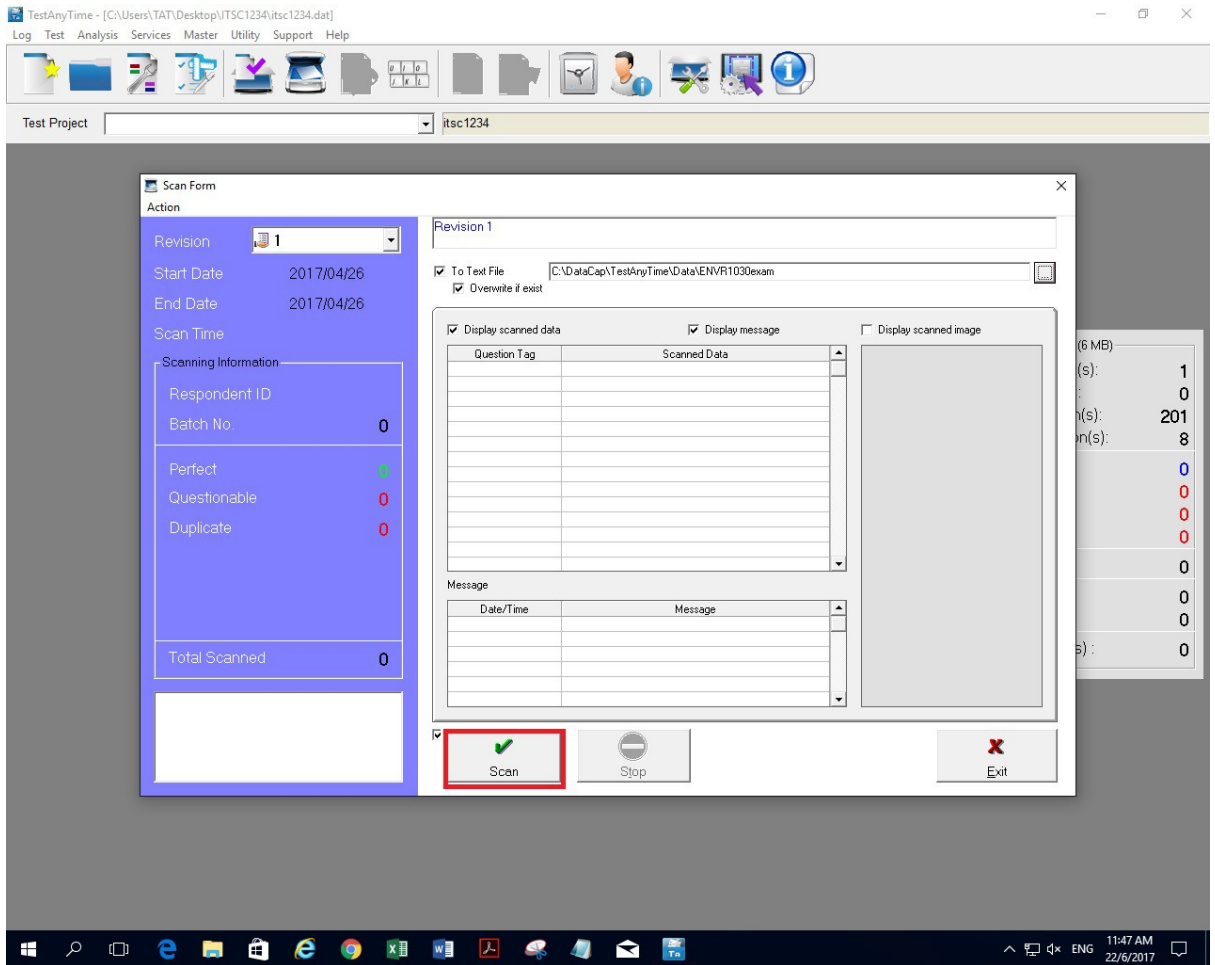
TestAnyTime - [C:\Users\TAT\Desktop\ITSC1234\itsc1234.dat]
Log Test Analysis Services Master Utility Support Help

Test Project itsc1234

Scan Form
Action

Revision 1
Start Date 2017/04/26
End Date 2017/04/26
Scan Time

Scanning Information
Respondent ID
Batch No. 0
Perfect 0
Questionable 0
Duplicate 0
Total Scanned 0

Revision 1

To Text File C:\DataCap\TestAnyTime\Data\ENVR1030exam
Overwrite if exist

Display scanned data
Display message
Display scanned image

| Question Tag | Scanned Data |
|---|---|

Message

| Date/Time | Message |
|---|---|

Scan
Stop
Exit

(6 MB)
(s): 1
: 0
n(s): 201
on(s): 8
0
0
0
0
0
0
0
s) : 0

ENG 11:47 AM 22/6/2017